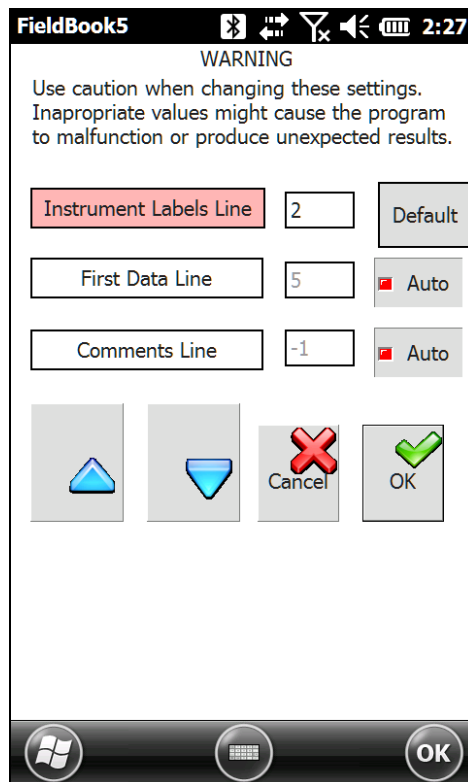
FieldBook5 2:27

WARNING

Use caution when changing these settings. Inapropriate values might cause the program to malfunction or produce unexpected results.

Instrument Labels Line 2 Default

First Data Line 5 Auto

Comments Line -1 Auto

Cancel OK

OK